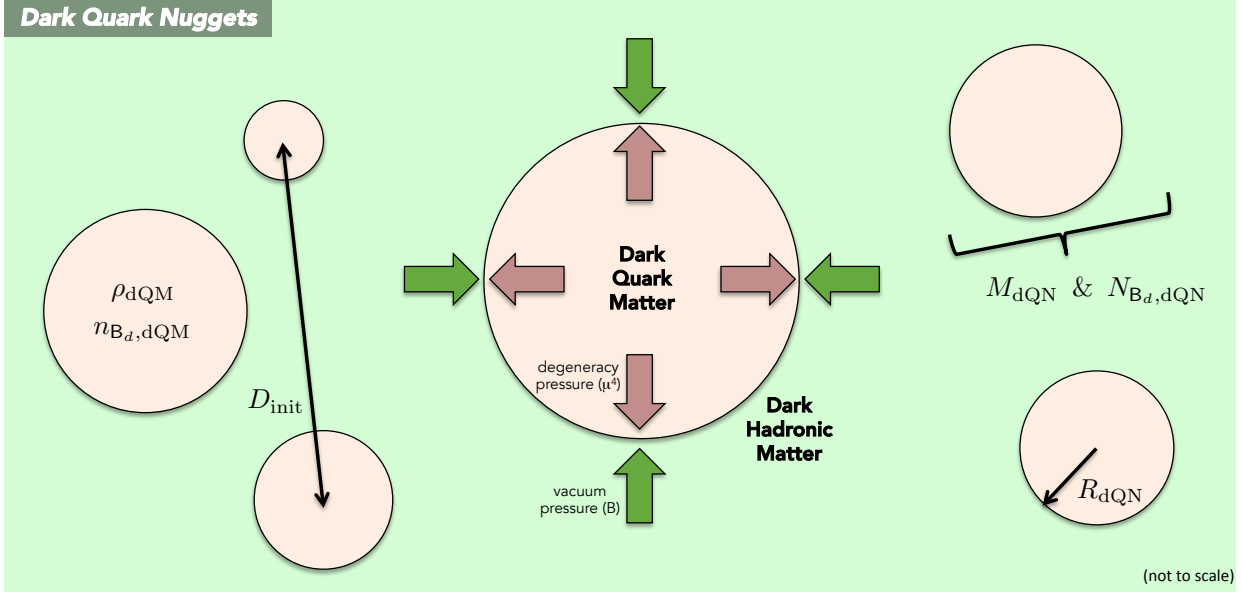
Dark Quark Nuggets

$\rho_{\mathrm{dQM}}$
$n_{\mathsf{B}_d,\mathrm{dQM}}$

$D_{\mathrm{init}}$

Dark Quark Matter

degeneracy pressure ($\mu^4$)

vacuum pressure (B)

Dark Hadronic Matter

$M_{\mathrm{dQN}}$ & $N_{\mathsf{B}_d,\mathrm{dQN}}$

$R_{\mathrm{dQN}}$

(not to scale)